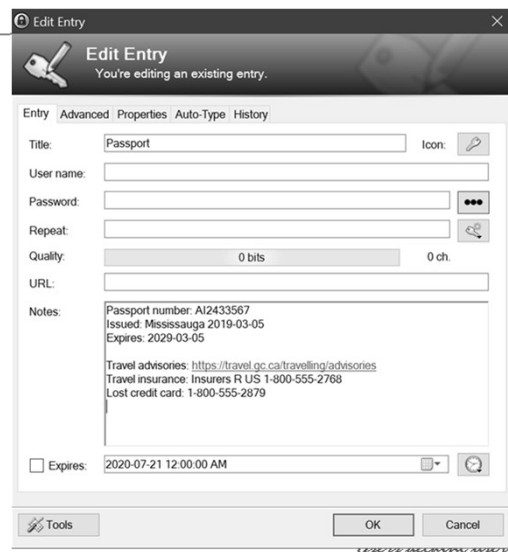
Edit Entry

Edit Entry
You're editing an existing entry.

Entry Advanced Properties Auto-Type History

Title: Passport
Icon:

User name:

Password: •••

Repeat:

Quality: 0 bits 0 ch.

URL:

Notes:
Passport number: AI2433567
Issued: Mississauga 2019-03-05
Expires: 2029-03-05

Travel advisories: https://travel.gc.ca/travelling/advisories
Travel insurance: Insurers R US 1-800-555-2768
Lost credit card: 1-800-555-2879

Expires: 2020-07-21 12:00:00 AM

Tools
OK
Cancel